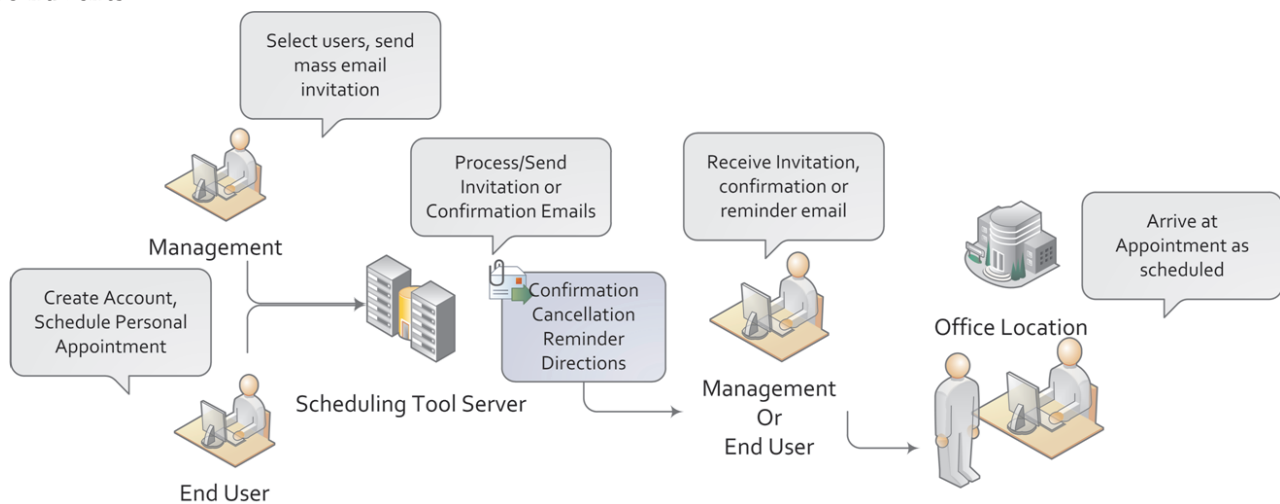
Select users, send mass email invitation

Management

Create Account, Schedule Personal Appointment

End User

Process/Send Invitation or Confirmation Emails

Scheduling Tool Server

Confirmation
Cancellation
Reminder
Directions

Receive Invitation, confirmation or reminder email

Management
Or
End User

Arrive at Appointment as scheduled

Office Location